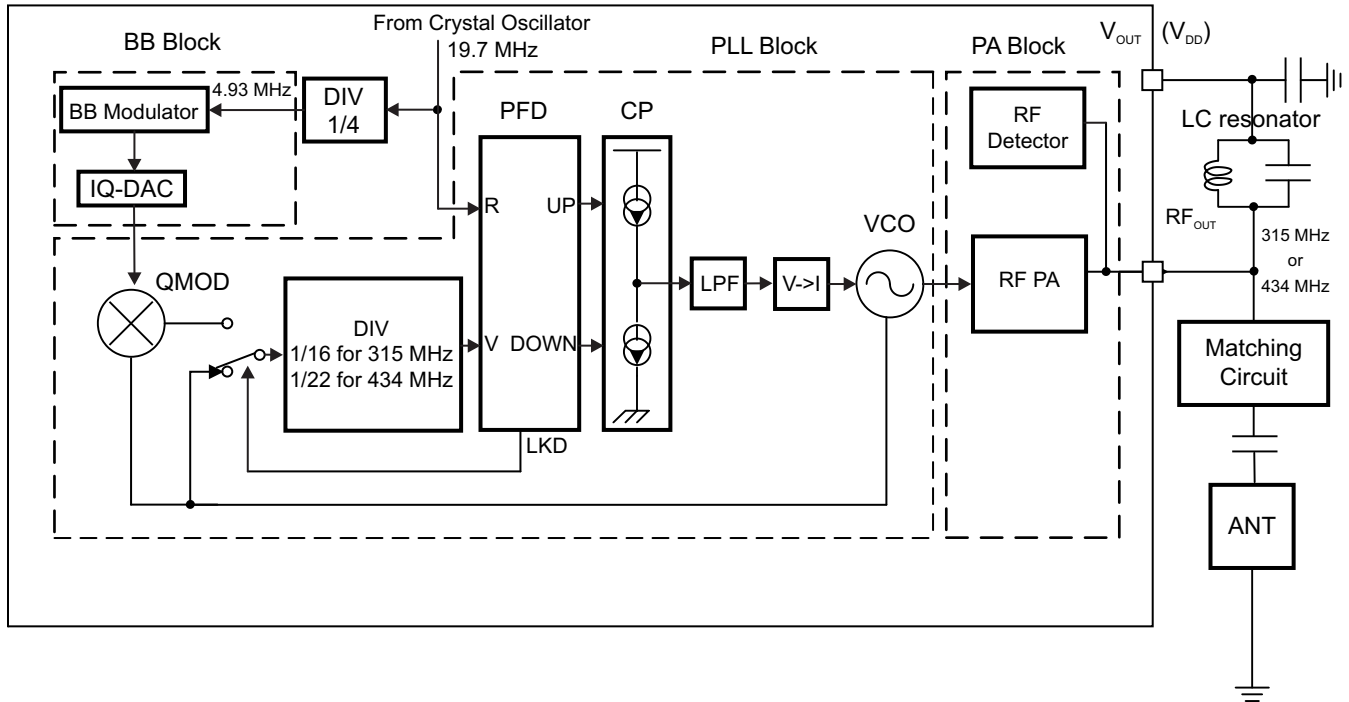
From Crystal Oscillator
19.7 MHz

BB Block

PLL Block

PA Block

$V_{OUT}$ $(V_{DD})$

4.93 MHz

BB Modulator

DIV
1/4

PFD

CP

RF
Detector

LC resonator

IQ-DAC

R

UP

$RF_{OUT}$

VCO

315 MHz
or
434 MHz

QMOD

LPF

V->I

RF PA

DIV
1/16 for 315 MHz
1/22 for 434 MHz

V

DOWN

Matching
Circuit

LKD

ANT